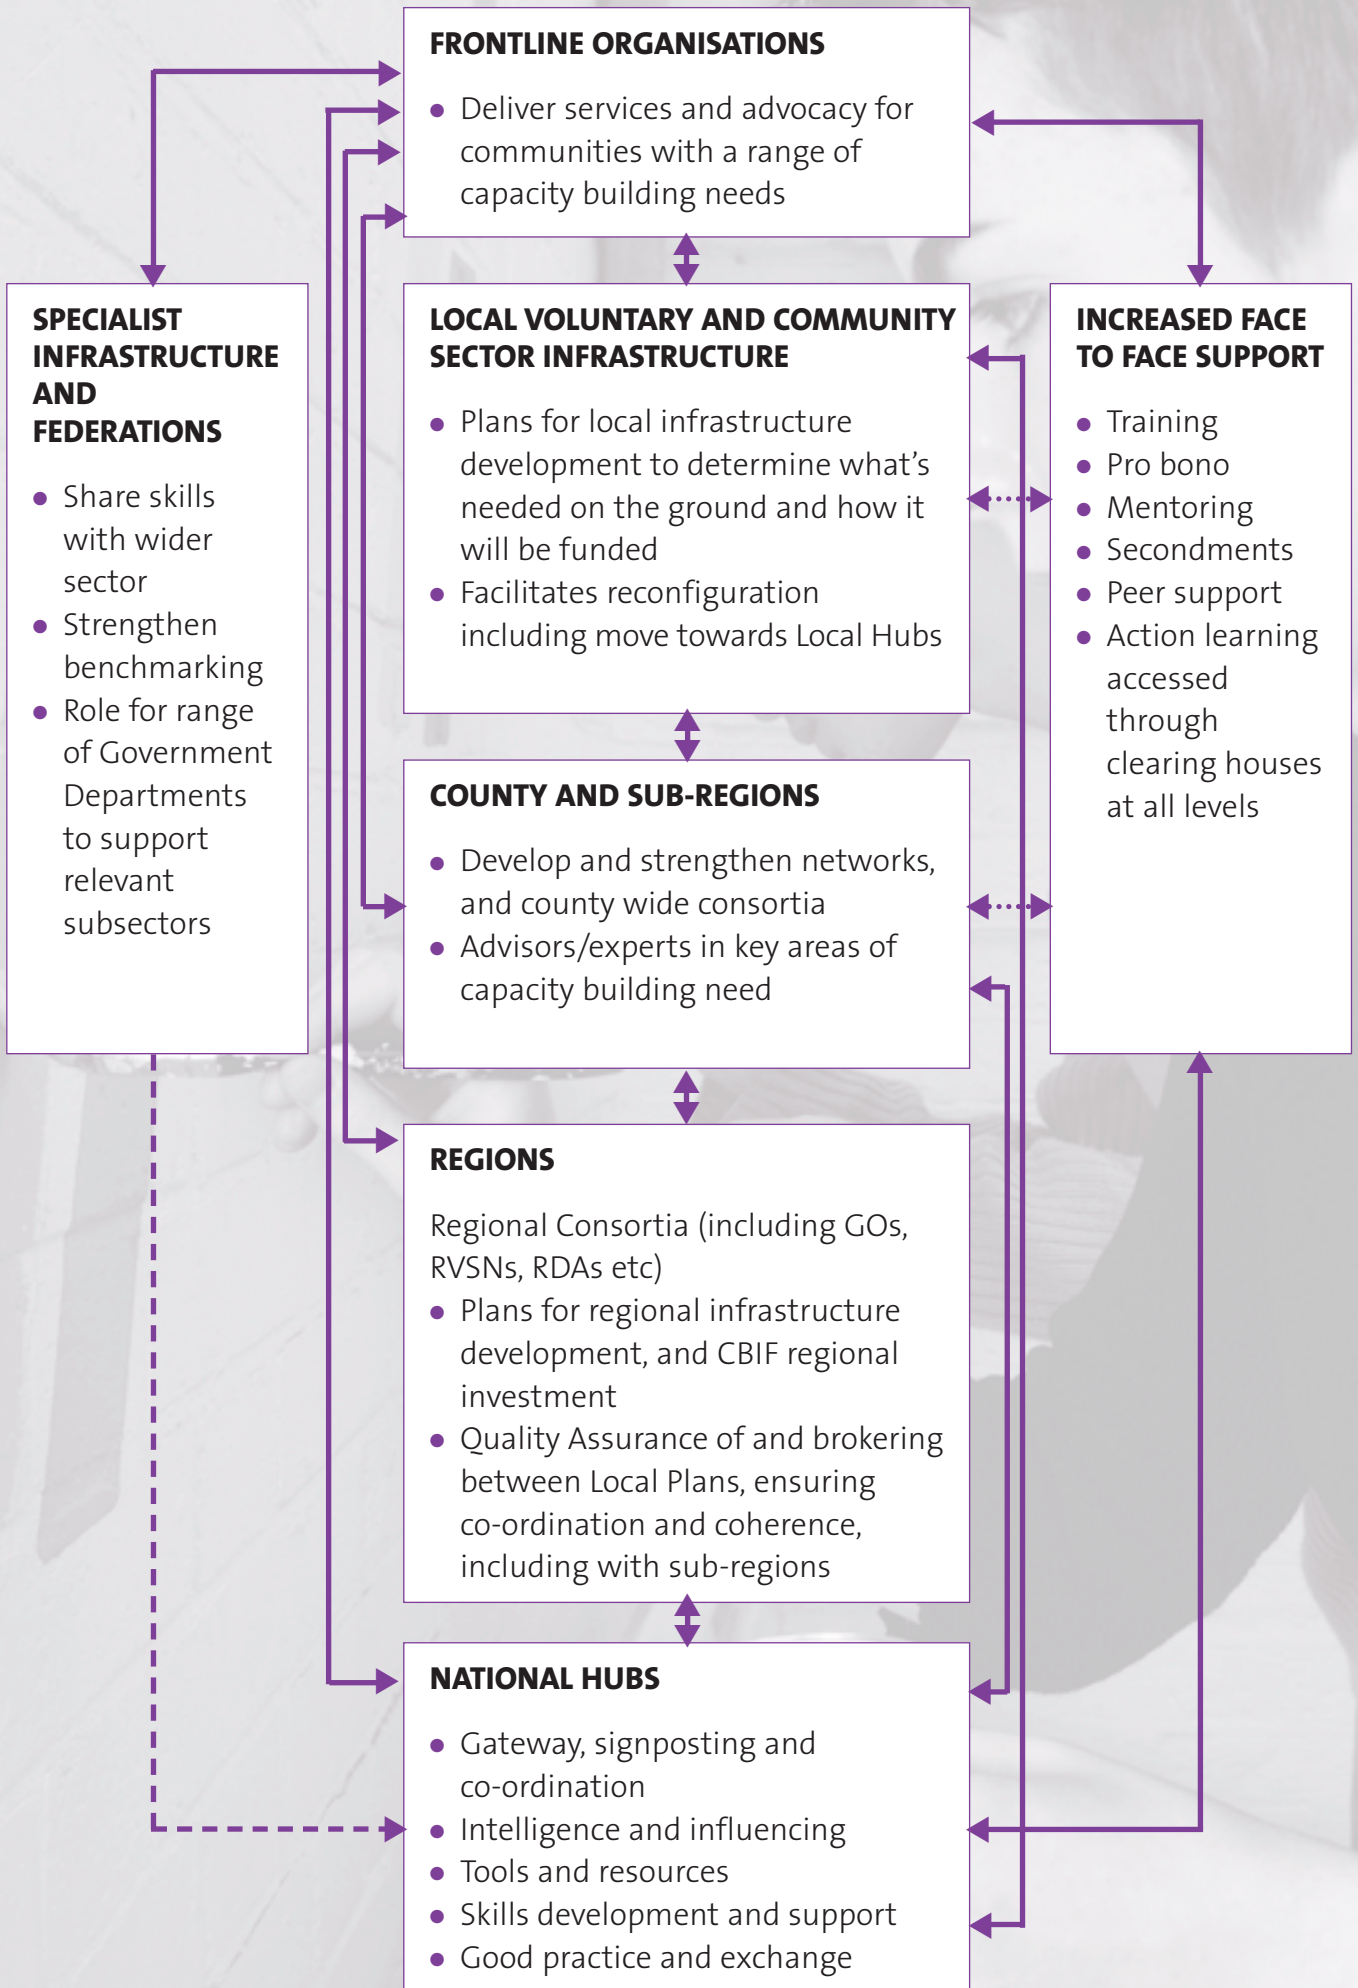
FRONTLINE ORGANISATIONS

- Deliver services and advocacy for communities with a range of capacity building needs

SPECIALIST INFRASTRUCTURE AND FEDERATIONS

- Share skills with wider sector
- Strengthen benchmarking
- Role for range of Government Departments to support relevant subsectors

LOCAL VOLUNTARY AND COMMUNITY SECTOR INFRASTRUCTURE

- Plans for local infrastructure development to determine what's needed on the ground and how it will be funded
- Facilitates reconfiguration including move towards Local Hubs

INCREASED FACE TO FACE SUPPORT

- Training
- Pro bono
- Mentoring
- Secondments
- Peer support
- Action learning accessed through clearing houses at all levels

COUNTY AND SUB-REGIONS

- Develop and strengthen networks, and county wide consortia
- Advisors/experts in key areas of capacity building need

REGIONS

Regional Consortia (including GOs, RVSNs, RDAs etc)
- Plans for regional infrastructure development, and CBIF regional investment
- Quality Assurance of and brokering between Local Plans, ensuring co-ordination and coherence, including with sub-regions

NATIONAL HUBS

- Gateway, signposting and co-ordination
- Intelligence and influencing
- Tools and resources
- Skills development and support
- Good practice and exchange